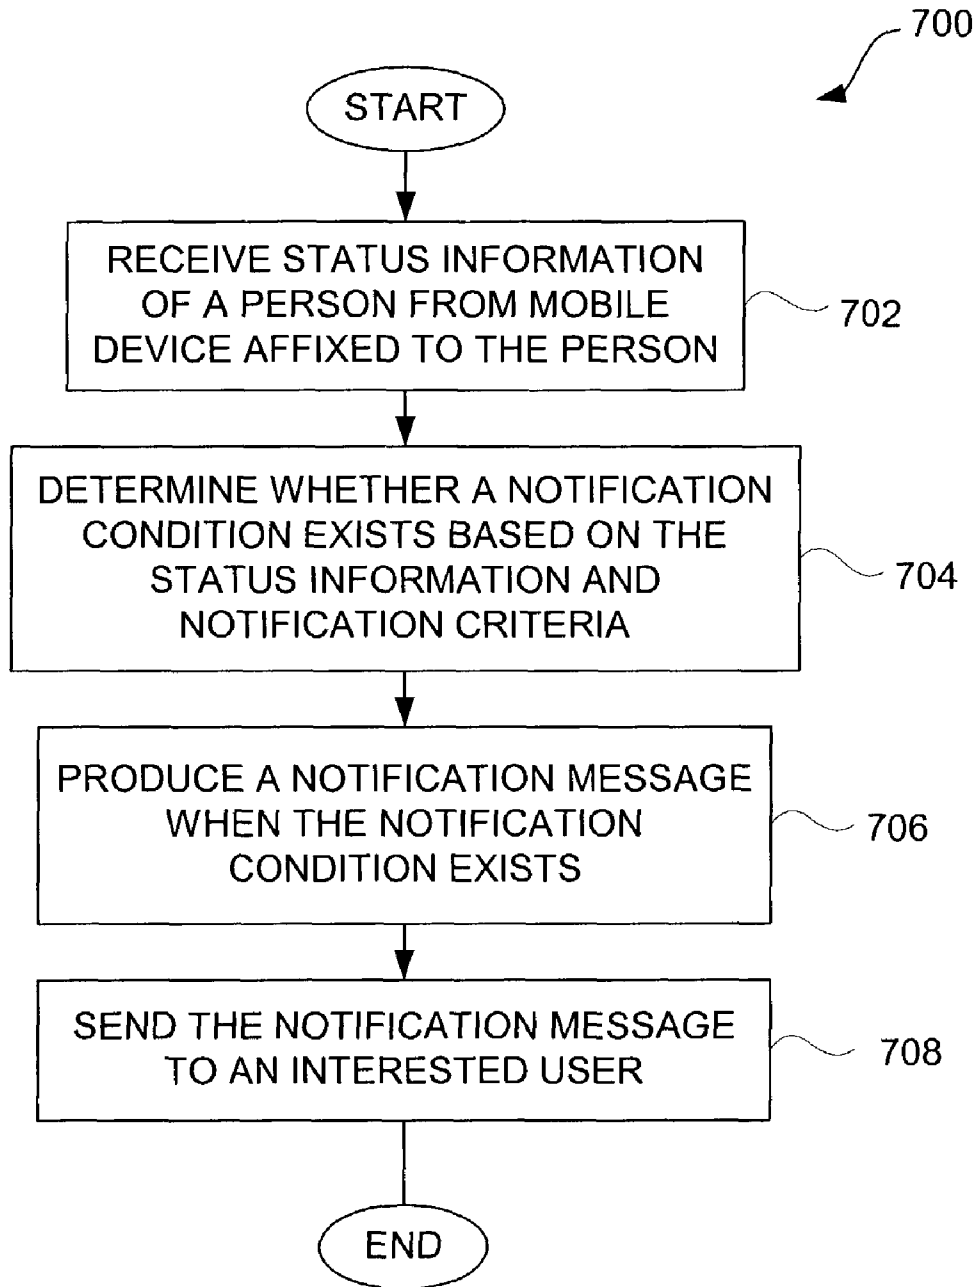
700

START

RECEIVE STATUS INFORMATION OF A PERSON FROM MOBILE DEVICE AFFIXED TO THE PERSON

702

DETERMINE WHETHER A NOTIFICATION CONDITION EXISTS BASED ON THE STATUS INFORMATION AND NOTIFICATION CRITERIA

704

PRODUCE A NOTIFICATION MESSAGE WHEN THE NOTIFICATION CONDITION EXISTS

706

SEND THE NOTIFICATION MESSAGE TO AN INTERESTED USER

708

END